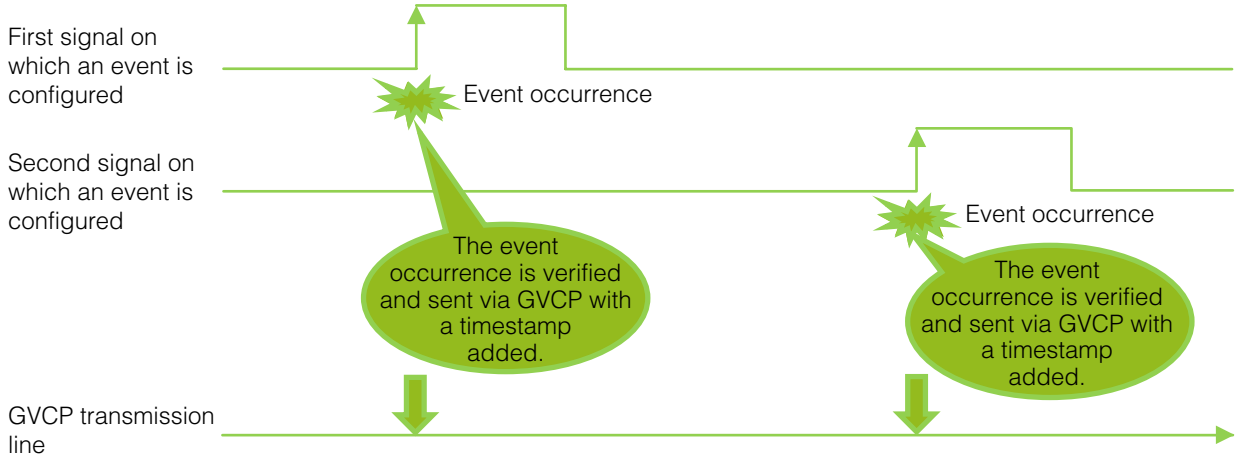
First signal on which an event is configured

Event occurrence

Second signal on which an event is configured

Event occurrence

The event occurrence is verified and sent via GVCP with a timestamp added.

The event occurrence is verified and sent via GVCP with a timestamp added.

GVCP transmission line